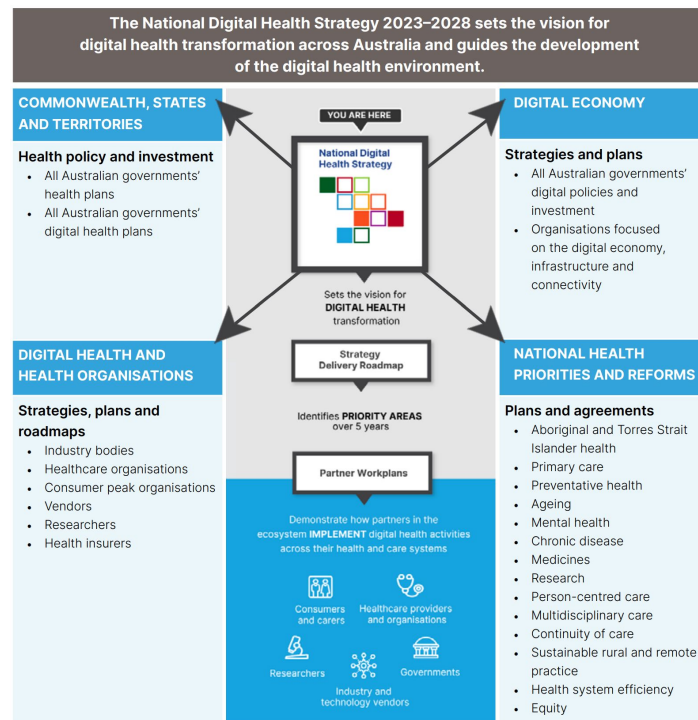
The National Digital Health Strategy 2023–2028 sets the vision for digital health transformation across Australia and guides the development of the digital health environment.

COMMONWEALTH, STATES AND TERRITORIES

Health policy and investment
- All Australian governments' health plans
- All Australian governments' digital health plans

YOU ARE HERE

National Digital Health Strategy

Sets the vision for DIGITAL HEALTH transformation

DIGITAL ECONOMY

Strategies and plans
- All Australian governments' digital policies and investment
- Organisations focused on the digital economy, infrastructure and connectivity

DIGITAL HEALTH AND HEALTH ORGANISATIONS

Strategies, plans and roadmaps
- Industry bodies
- Healthcare organisations
- Consumer peak organisations
- Vendors
- Researchers
- Health insurers

Strategy Delivery Roadmap

Identifies PRIORITY AREAS over 5 years

Partner Workplans

Demonstrate how partners in the ecosystem IMPLEMENT digital health activities across their health and care systems

Consumers and carers

Healthcare providers and organisations

Researchers

Governments

Industry and technology vendors

NATIONAL HEALTH PRIORITIES AND REFORMS

Plans and agreements
- Aboriginal and Torres Strait Islander health
- Primary care
- Preventative health
- Ageing
- Mental health
- Chronic disease
- Medicines
- Research
- Person-centred care
- Multidisciplinary care
- Continuity of care
- Sustainable rural and remote practice
- Health system efficiency
- Equity